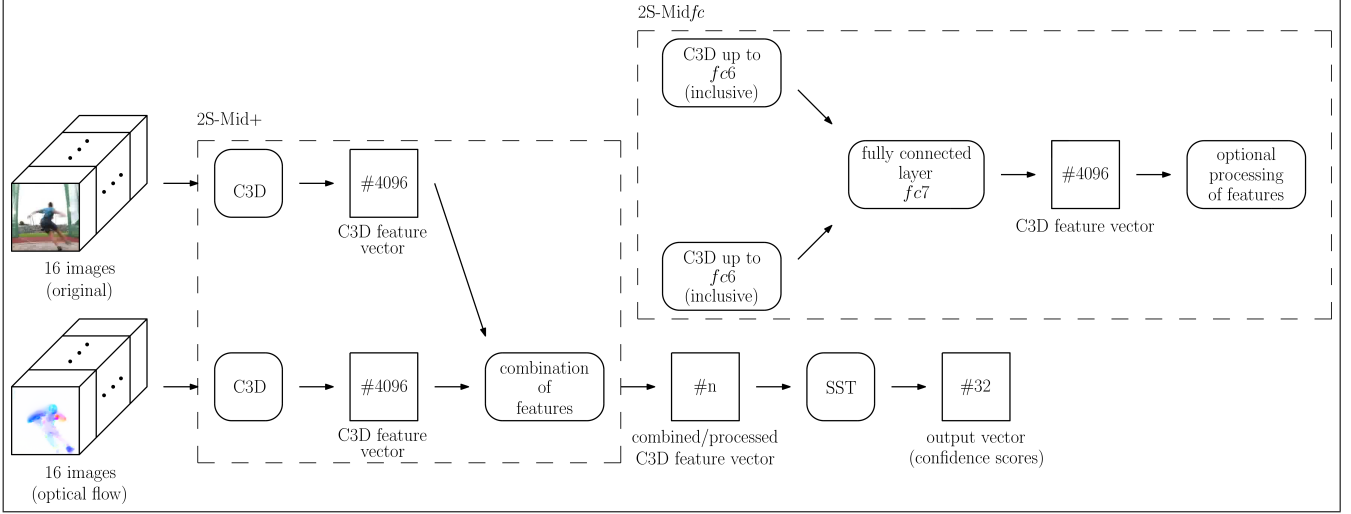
2S-Mid$fc$

C3D up to $fc6$ (inclusive)

fully connected layer $fc7$

#4096

C3D feature vector

optional processing of features

C3D up to $fc6$ (inclusive)

2S-Mid+

16 images (original)

C3D

#4096

C3D feature vector

16 images (optical flow)

C3D

#4096

C3D feature vector

combination of features

#n

combined/processed C3D feature vector

SST

#32

output vector (confidence scores)